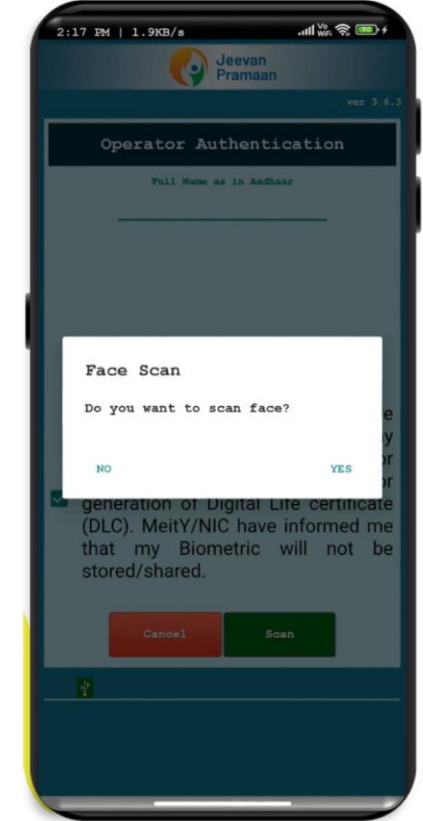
2:17 PM | 1.9KB/s

Jeevan Pramaan

ver 3.6.3

Operator Authentication

Full Name as in Aadhaar

Face Scan

Do you want to scan face?

NO

YES

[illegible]e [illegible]y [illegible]r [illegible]r generation of Digital Life certificate (DLC). MeitY/NIC have informed me that my Biometric will not be stored/shared.

Cancel

Scan